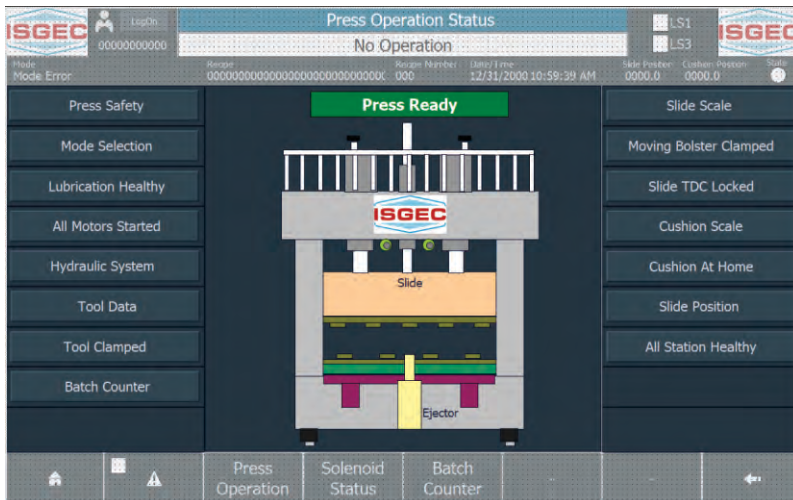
ISGEC

LogOn
00000000000

Press Operation Status

No Operation

LS1
LS3

ISGEC

Mode
Mode Error

Recipe
000000000000000000000000000000

Recipe Number
000

Date/Time
12/31/2000 10:59:39 AM

Slide Position
0000.0

Cushion Position
0000.0

State

Press Safety

Mode Selection

Lubrication Healthy

All Motors Started

Hydraulic System

Tool Data

Tool Clamped

Batch Counter

Press Ready

ISGEC

Slide

Ejector

Slide Scale

Moving Bolster Clamped

Slide TDC Locked

Cushion Scale

Cushion At Home

Slide Position

All Station Healthy

Press Operation

Solenoid Status

Batch Counter